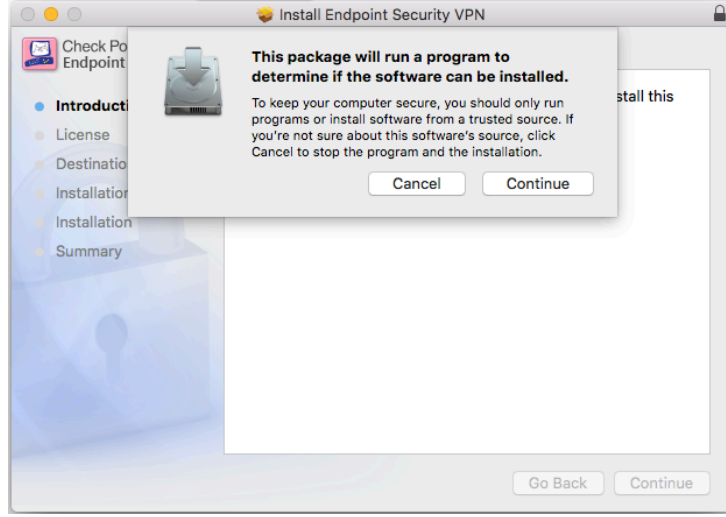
Install Endpoint Security VPN

Check Po
Endpoint

Introducti
License
Destinatio
Installation
Installation
Summary

stall this

This package will run a program to determine if the software can be installed.

To keep your computer secure, you should only run programs or install software from a trusted source. If you're not sure about this software's source, click Cancel to stop the program and the installation.

Cancel
Continue

Go Back
Continue